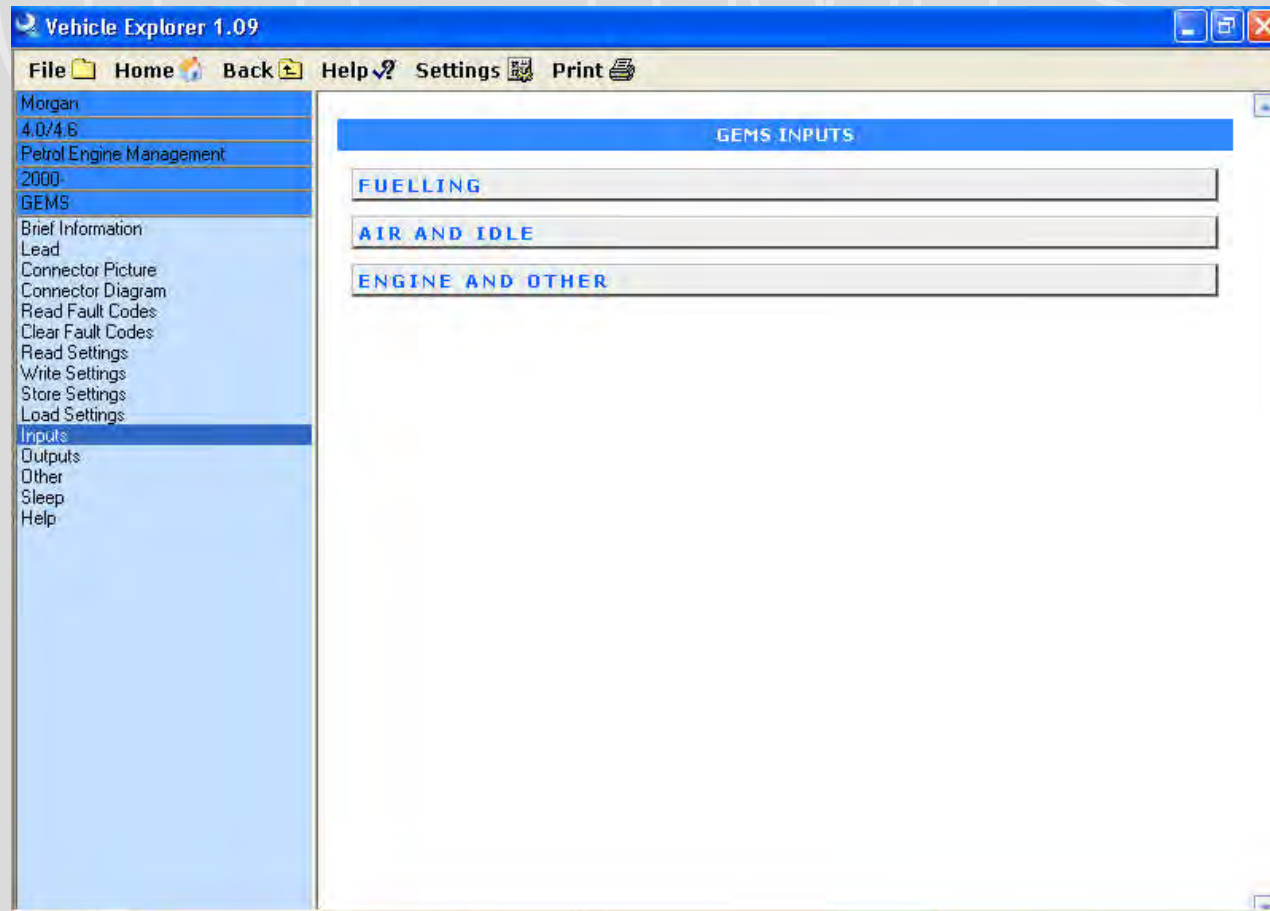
Vehicle Explorer 1.09

File Home Back Help Settings Print

Morgan
4.0/4.6
Petrol Engine Management
2000-
GEMS
Brief Information
Lead
Connector Picture
Connector Diagram
Read Fault Codes
Clear Fault Codes
Read Settings
Write Settings
Store Settings
Load Settings
Inputs
Outputs
Other
Sleep
Help

GEMS INPUTS

FUELLING

AIR AND IDLE

ENGINE AND OTHER